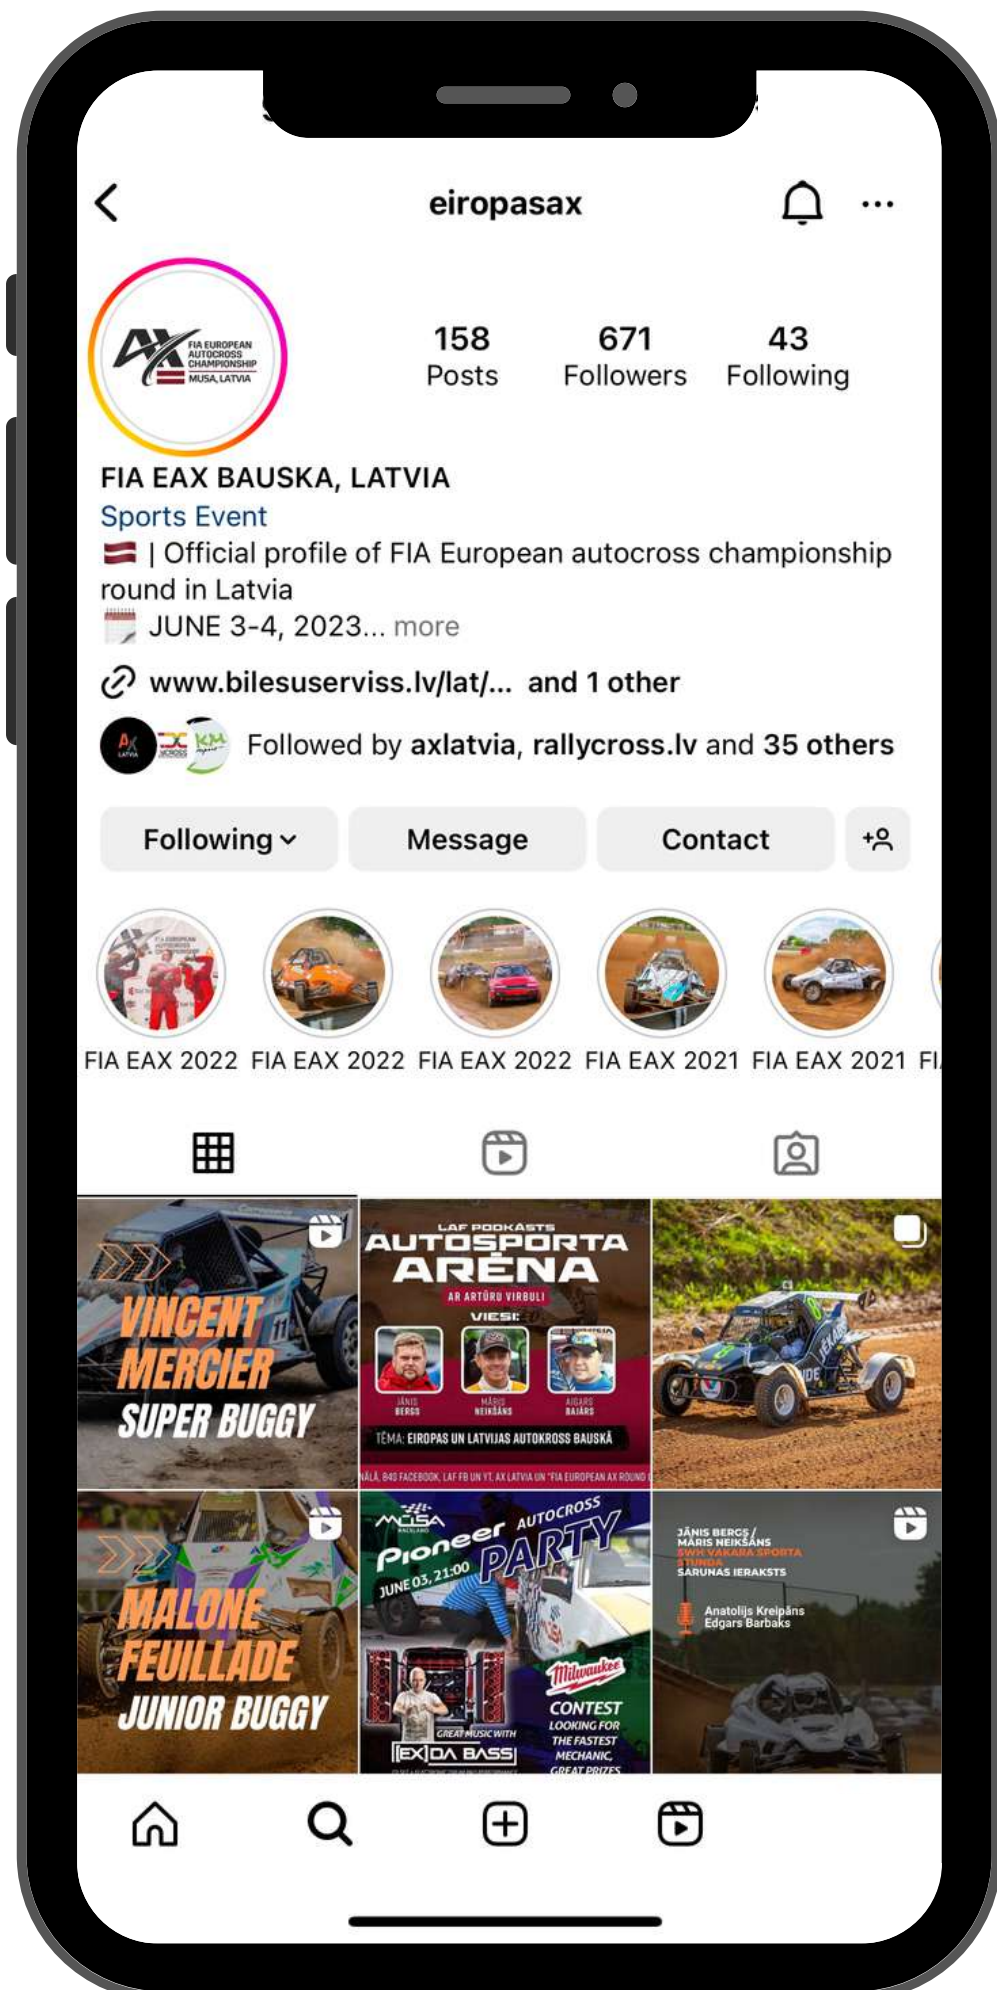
eiropasax

AX FIA EUROPEAN AUTOCROSS CHAMPIONSHIP MUSA, LATVIA

158 Posts
671 Followers
43 Following

FIA EAX BAUSKA, LATVIA
Sports Event
🇱🇻 | Official profile of FIA European autocross championship round in Latvia
📅 JUNE 3-4, 2023... more

www.bilesuserviss.lv/lat/... and 1 other

Followed by axlatvia, rallycross.lv and 35 others

Following
Message
Contact

FIA EAX 2022
FIA EAX 2022
FIA EAX 2022
FIA EAX 2021
FIA EAX 2021
FI

VINCENT MERCIER SUPER BUGGY

LAF PODKĀSTS
AUTOSPORTA ARĒNA
AR ARTŪRU VIRBULI
VIESI:
JĀNIS BERGS
MĀRIS NEIKŠĀNS
AIGARS BAJĀRS
TĒMA: EIROPAS UN LATVIJAS AUTOKROSS BAUSKĀ
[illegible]

MALONE FEUILLADE JUNIOR BUGGY

MUSA
Pioneer AUTOCROSS PARTY
JUNE 03, 21:00
GREAT MUSIC WITH
[EX]DA BASS
Milwaukee
CONTEST
LOOKING FOR THE FASTEST MECHANIC,
GREAT PRIZES

JĀNIS BERGS / MĀRIS NEIKŠĀNS
SWH VAKARA SPORTA STUNDA
SARUNAS IERAKSTS
Anatolijs Kreipāns
Edgars Barbaks